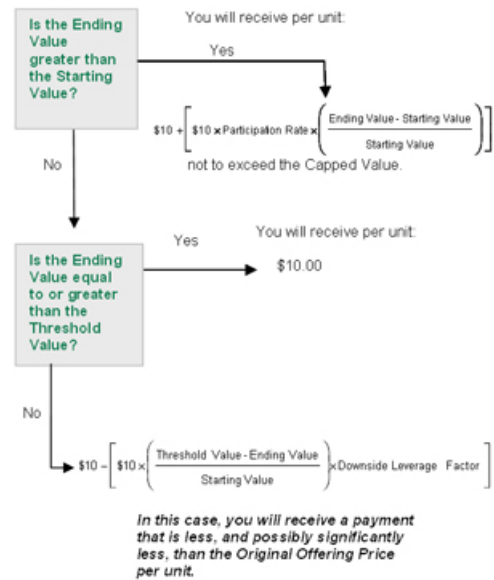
Is the Ending Value greater than the Starting Value?

You will receive per unit:

Yes

$\$10 + \left[\$10 \times \text{Participation Rate} \times \left(\frac{\text{Ending Value - Starting Value}}{\text{Starting Value}}\right)\right]$

not to exceed the Capped Value.

No

Is the Ending Value equal to or greater than the Threshold Value?

Yes

You will receive per unit:

$10.00

No

$\$10 - \left[\$10 \times \left(\frac{\text{Threshold Value - Ending Value}}{\text{Starting Value}}\right) \times \text{Downside Leverage Factor}\right]$

In this case, you will receive a payment that is less, and possibly significantly less, than the Original Offering Price per unit.